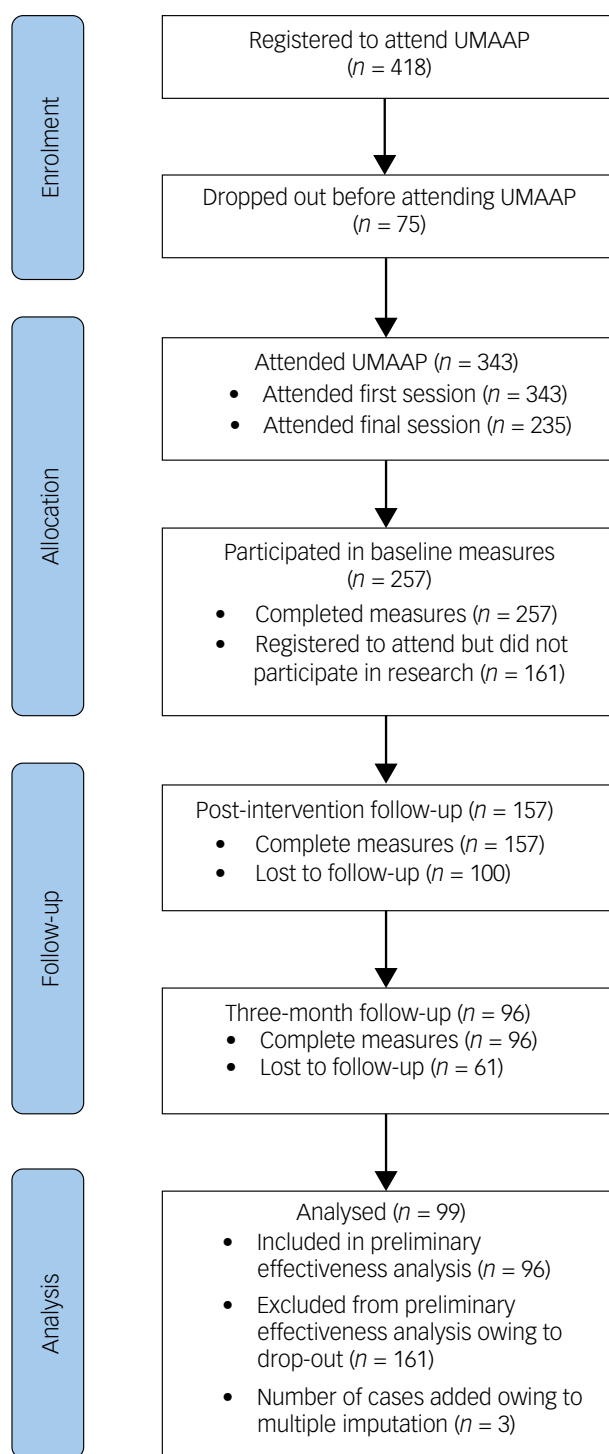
Enrolment

Registered to attend UMAAP ($n$ = 418)

Dropped out before attending UMAAP ($n$ = 75)

Allocation

Attended UMAAP ($n$ = 343)
• Attended first session ($n$ = 343)
• Attended final session ($n$ = 235)

Participated in baseline measures ($n$ = 257)
• Completed measures ($n$ = 257)
• Registered to attend but did not participate in research ($n$ = 161)

Follow-up

Post-intervention follow-up ($n$ = 157)
• Complete measures ($n$ = 157)
• Lost to follow-up ($n$ = 100)

Three-month follow-up ($n$ = 96)
• Complete measures ($n$ = 96)
• Lost to follow-up ($n$ = 61)

Analysis

Analysed ($n$ = 99)
• Included in preliminary effectiveness analysis ($n$ = 96)
• Excluded from preliminary effectiveness analysis owing to drop-out ($n$ = 161)
• Number of cases added owing to multiple imputation ($n$ = 3)